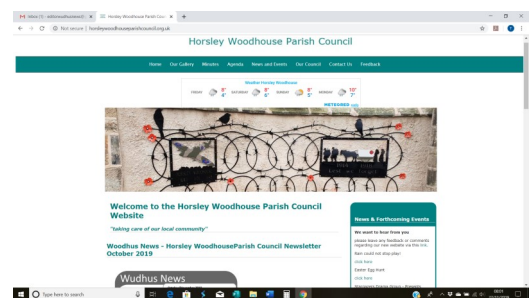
Inbox (1) - ...
Horsley Woodhouse Parish Cou...
Not secure | horsleywoodhouseparishcouncil.org.uk

Horsley Woodhouse Parish Council

Home Our Gallery Minutes Agenda News and Events Our Council Contact Us Feedback

Weather Horsley Woodhouse
FRIDAY SATURDAY SUNDAY MONDAY
METEORED

Welcome to the Horsley Woodhouse Parish Council Website

"taking care of our local community"

Woodhus News - Horsley WoodhouseParish Council Newsletter October 2019

Wudhus News

News & Forthcoming Events

We want to hear from you

please leave any feedback or comments regarding our new website via this link.

Rain could not stop play!

click here

Easter Egg Hunt

click here

Type here to search